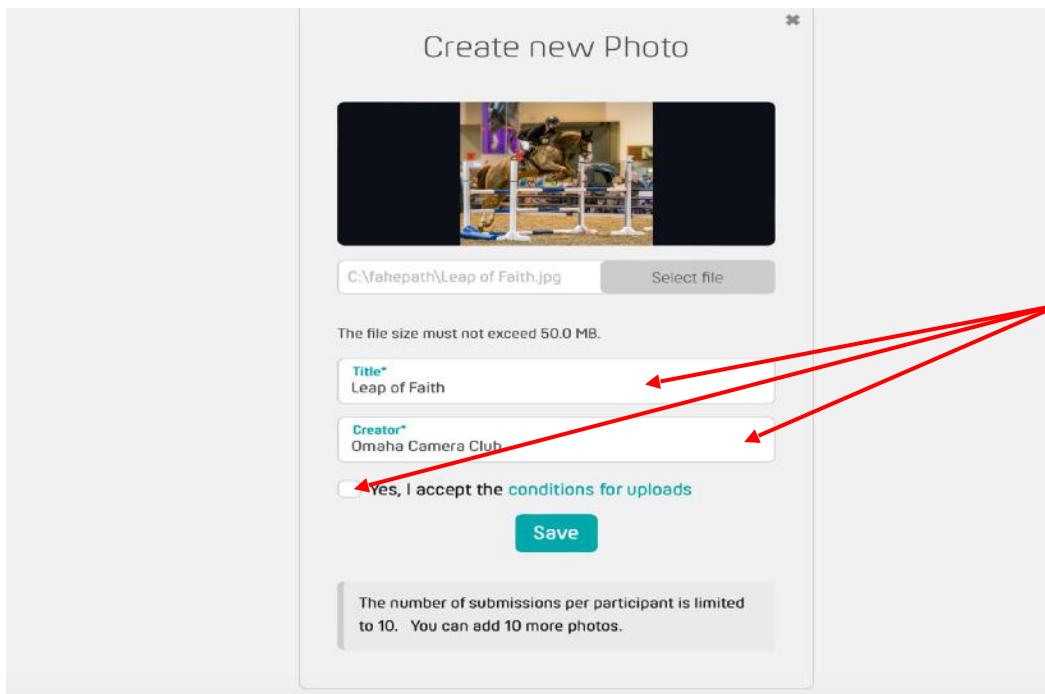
Create new Photo

C:\fakepath\Leap of Faith.jpg

Select file

The file size must not exceed 50.0 MB.

Title*
Leap of Faith

Creator*
Omaha Camera Club

Yes, I accept the conditions for uploads

Save

The number of submissions per participant is limited to 10. You can add 10 more photos.